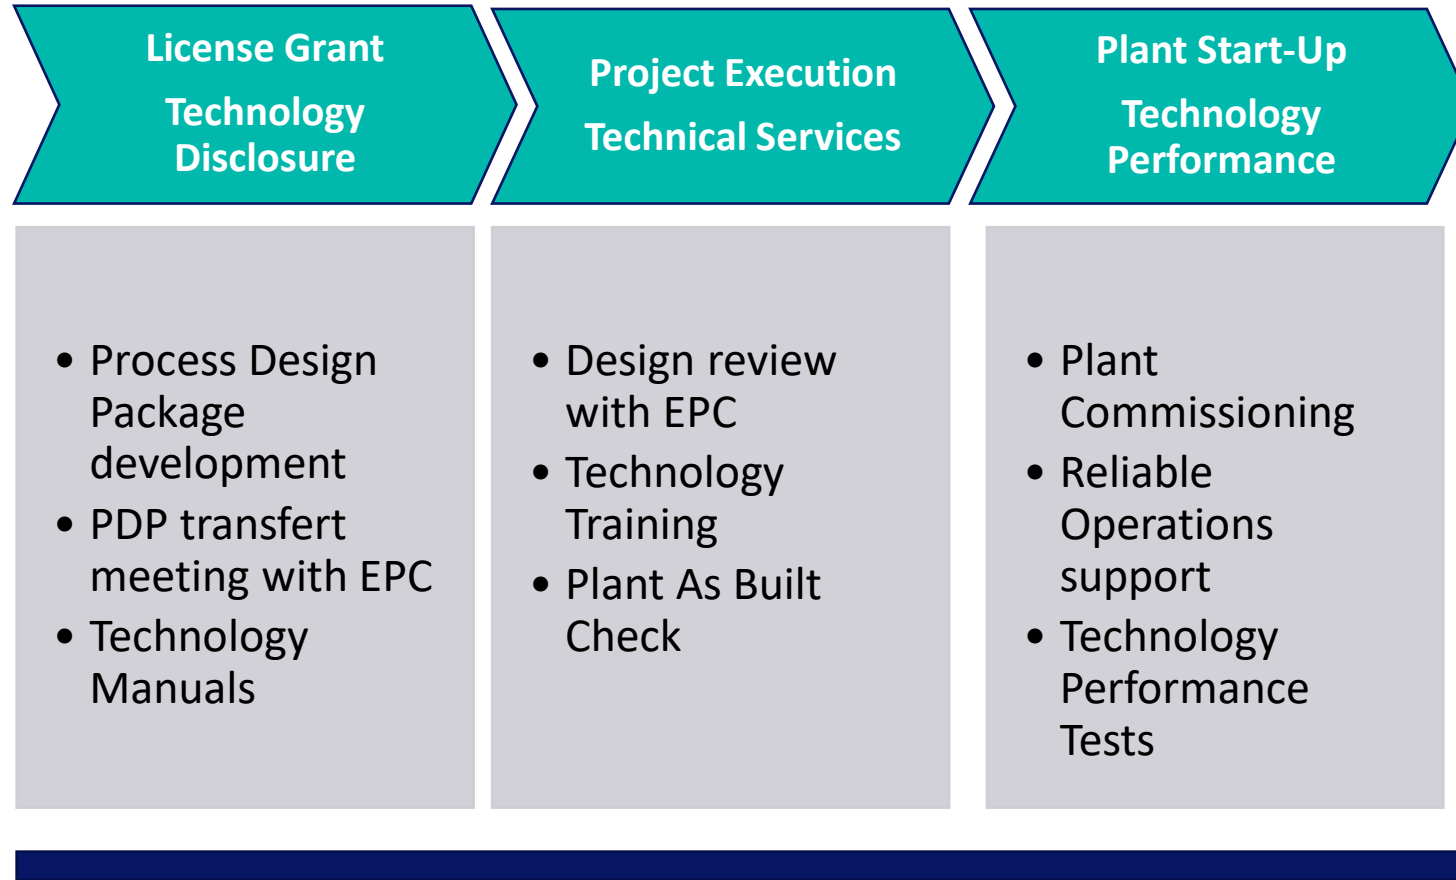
License Grant

Technology Disclosure

Project Execution

Technical Services

Plant Start-Up

Technology Performance

- Process Design Package development
- PDP transfert meeting with EPC
- Technology Manuals

- Design review with EPC
- Technology Training
- Plant As Built Check

- Plant Commissioning
- Reliable Operations support
- Technology Performance Tests